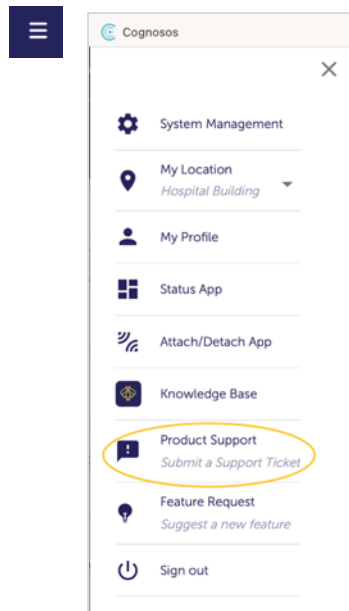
Cognosos

System Management

My Location
Hospital Building

My Profile

Status App

Attach/Detach App

Knowledge Base

Product Support
Submit a Support Ticket

Feature Request
Suggest a new feature

Sign out